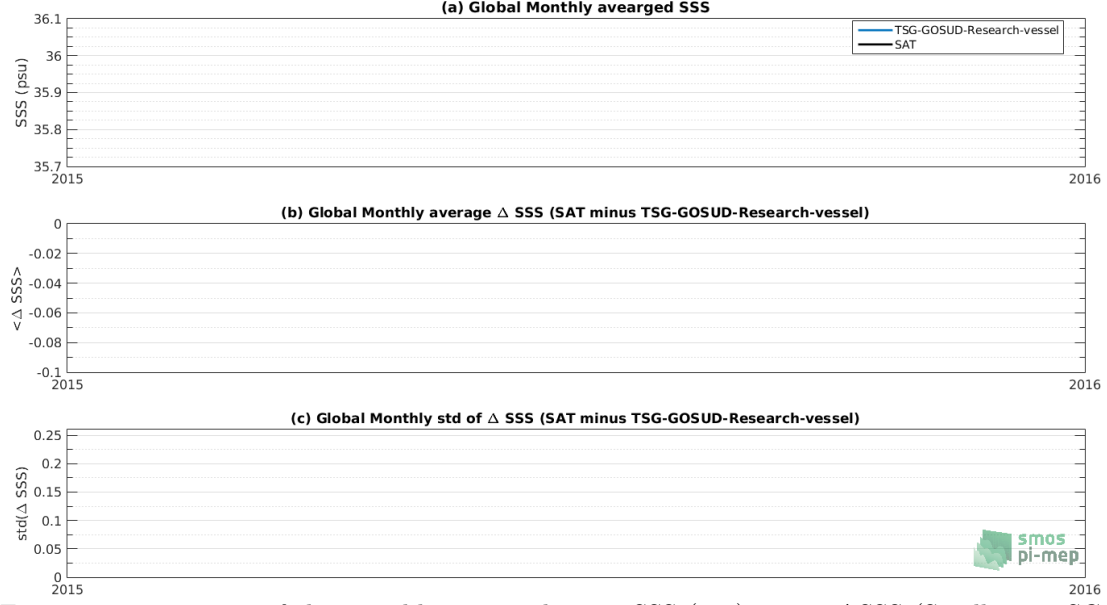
(a) Global Monthly averaged SSS

TSG-GOSUD-Research-vessel
SAT

SSS (psu)

36.1
36
35.9
35.8
35.7

2015
2016

(b) Global Monthly average $\Delta$ SSS (SAT minus TSG-GOSUD-Research-vessel)

<$\Delta$ SSS>

0
-0.02
-0.04
-0.06
-0.08
-0.1

2015
2016

(c) Global Monthly std of $\Delta$ SSS (SAT minus TSG-GOSUD-Research-vessel)

std($\Delta$ SSS)

0.25
0.2
0.15
0.1
0.05
0

2015
2016

smos
pi-mep

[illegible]